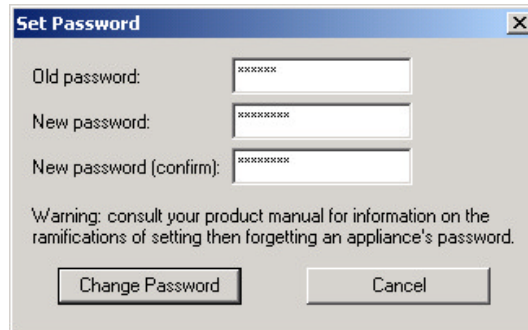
Set Password

Old password: ******

New password: ********

New password (confirm): ********

Warning: consult your product manual for information on the ramifications of setting then forgetting an appliance's password.

Change Password

Cancel